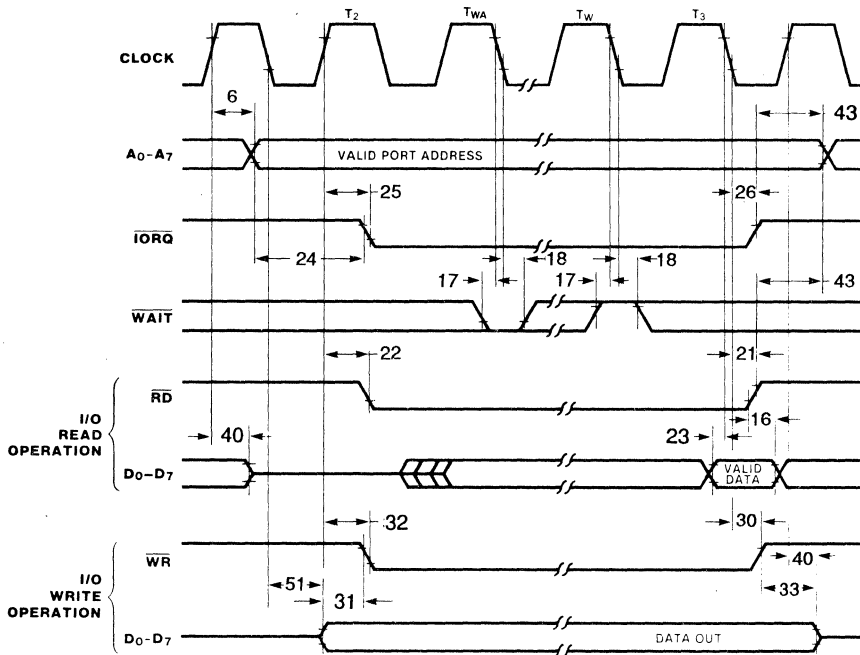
$T_2$ $T_{WA}$ $T_W$ $T_3$

CLOCK

6

43

$A_0$–$A_7$

VALID PORT ADDRESS

25

26

$\overline{IORQ}$

24

18

18

17

17

43

$\overline{WAIT}$

22

21

I/O READ OPERATION

$\overline{RD}$

40

16

23

$D_0$–$D_7$

VALID DATA

32

30

I/O WRITE OPERATION

$\overline{WR}$

40

51

31

33

$D_0$–$D_7$

DATA OUT